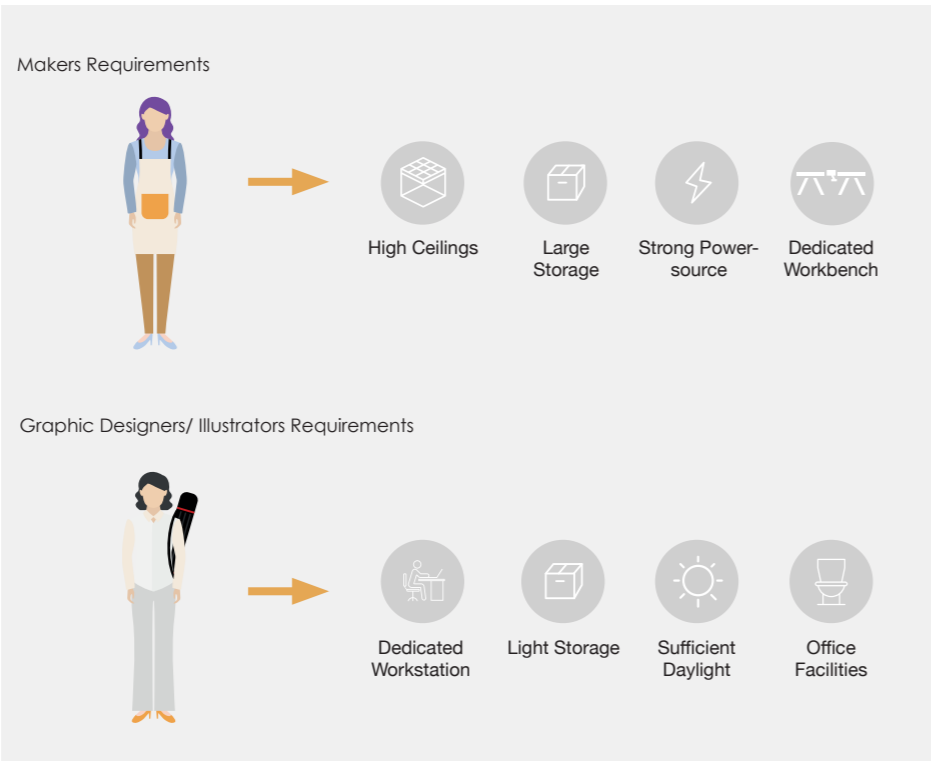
Makers Requirements

High Ceilings

Large Storage

Strong Power-source

Dedicated Workbench

Graphic Designers/ Illustrators Requirements

Dedicated Workstation

Light Storage

Sufficient Daylight

Office Facilities